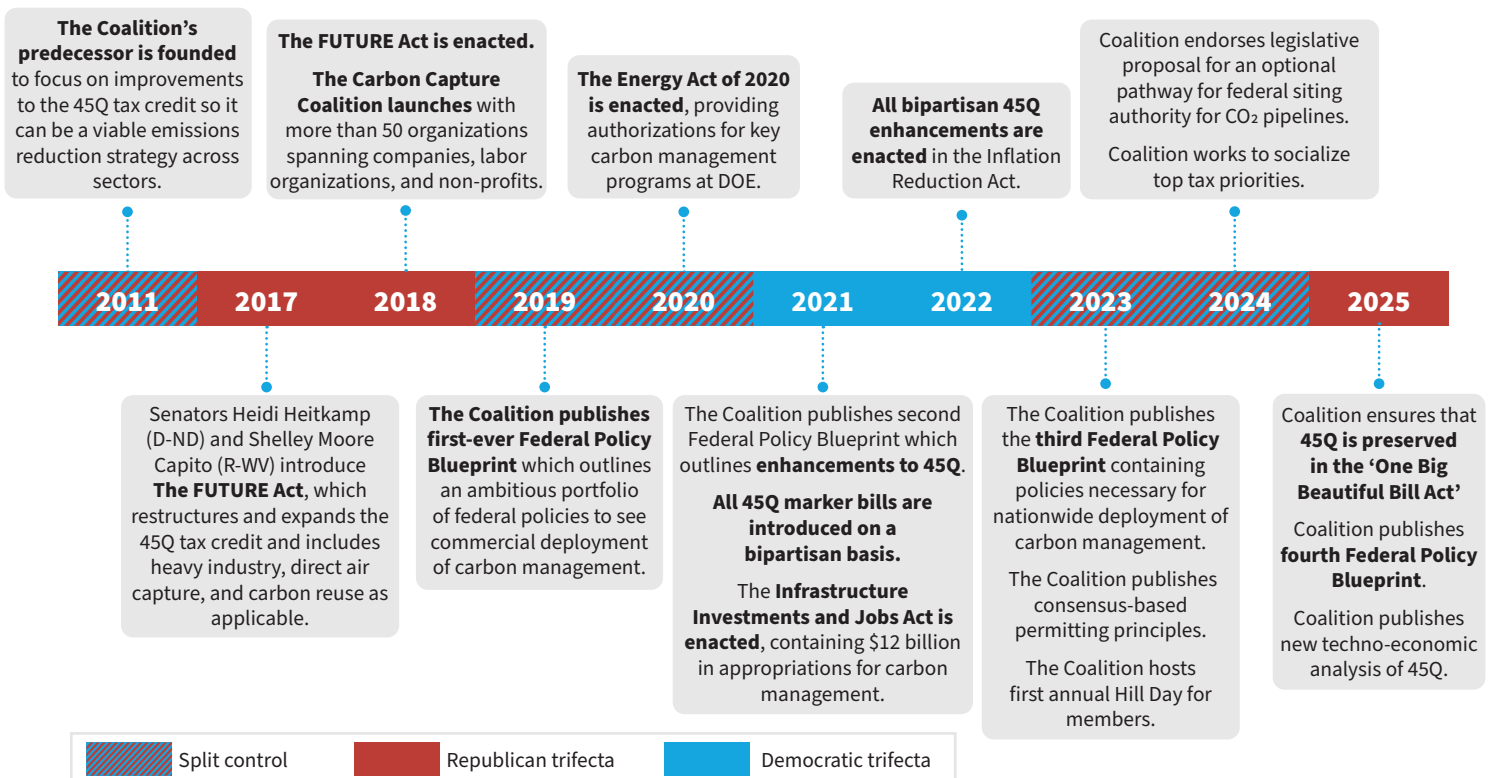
**The Coalition's predecessor is founded** to focus on improvements to the 45Q tax credit so it can be a viable emissions reduction strategy across sectors.

**The FUTURE Act is enacted.**

**The Carbon Capture Coalition launches** with more than 50 organizations spanning companies, labor organizations, and non-profits.

**The Energy Act of 2020 is enacted**, providing authorizations for key carbon management programs at DOE.

**All bipartisan 45Q enhancements are enacted** in the Inflation Reduction Act.

Coalition endorses legislative proposal for an optional pathway for federal siting authority for $CO_2$ pipelines.

Coalition works to socialize top tax priorities.

2011 2017 2018 2019 2020 2021 2022 2023 2024 2025

Senators Heidi Heitkamp (D-ND) and Shelley Moore Capito (R-WV) introduce **The FUTURE Act**, which restructures and expands the 45Q tax credit and includes heavy industry, direct air capture, and carbon reuse as applicable.

**The Coalition publishes first-ever Federal Policy Blueprint** which outlines an ambitious portfolio of federal policies to see commercial deployment of carbon management.

The Coalition publishes second Federal Policy Blueprint which outlines **enhancements to 45Q**.

**All 45Q marker bills are introduced on a bipartisan basis.**

The **Infrastructure Investments and Jobs Act is enacted**, containing $12 billion in appropriations for carbon management.

The Coalition publishes the **third Federal Policy Blueprint** containing policies necessary for nationwide deployment of carbon management.

The Coalition publishes consensus-based permitting principles.

The Coalition hosts first annual Hill Day for members.

Coalition ensures that **45Q is preserved in the 'One Big Beautiful Bill Act'**

Coalition publishes **fourth Federal Policy Blueprint**.

Coalition publishes new techno-economic analysis of 45Q.

Split control Republican trifecta Democratic trifecta